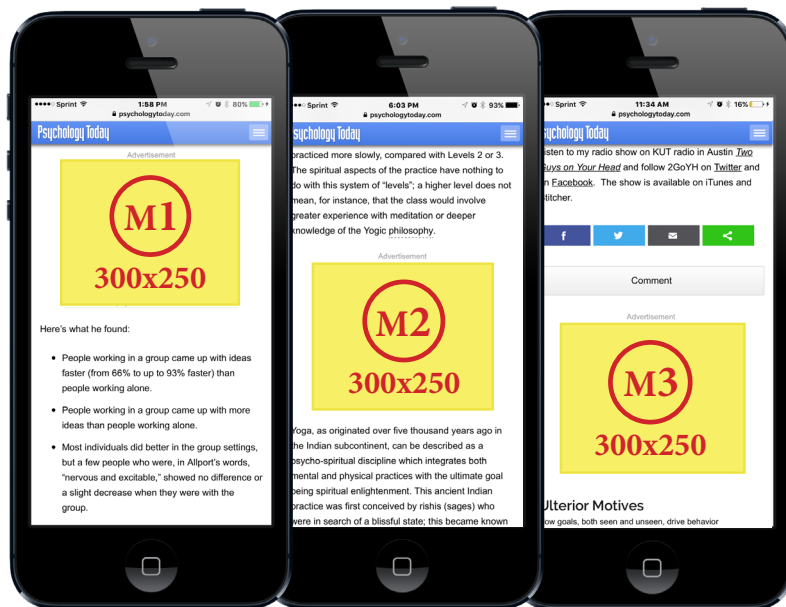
●●●●○ Sprint 1:58 PM 80%
psychologytoday.com
Psychology Today
Advertisement
M1
300x250
Here's what he found:

- People working in a group came up with ideas faster (from 66% to up to 93% faster) than people working alone.
- People working in a group came up with more ideas than people working alone.
- Most individuals did better in the group settings, but a few people who were, in Allport's words, "nervous and excitable," showed no difference or a slight decrease when they were with the group.

●●●●○ Sprint 6:03 PM 93%
psychologytoday.com
Psychology Today
practiced more slowly, compared with Levels 2 or 3. The spiritual aspects of the practice have nothing to do with this system of "levels"; a higher level does not mean, for instance, that the class would involve greater experience with meditation or deeper knowledge of the Yogic philosophy.
Advertisement
M2
300x250
Yoga, as originated over five thousand years ago in the Indian subcontinent, can be described as a psycho-spiritual discipline which integrates both mental and physical practices with the ultimate goal being spiritual enlightenment. This ancient Indian practice was first conceived by rishis (sages) who were in search of a blissful state; this became known

●●●●○ Sprint 11:34 AM 16%
psychologytoday.com
Psychology Today
listen to my radio show on KUT radio in Austin Two Guys on Your Head and follow 2GoYH on Twitter and on Facebook. The show is available on iTunes and Stitcher.
f
Comment
Advertisement
M3
300x250
Ulterior Motives
ow goals, both seen and unseen, drive behavior